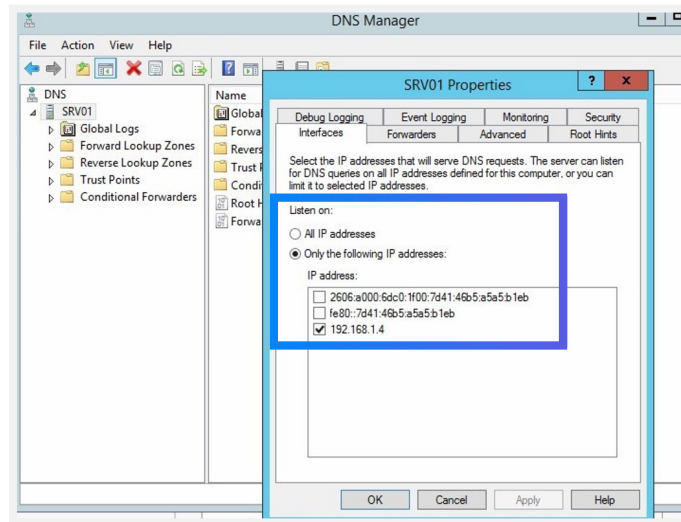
DNS Manager

File Action View Help

DNS
SRV01
Global Logs
Forward Lookup Zones
Reverse Lookup Zones
Trust Points
Conditional Forwarders

Name
Global
Forwa
Revers
Trust P
Condi
Root H
Forwa

SRV01 Properties

?

Debug Logging | Event Logging | Monitoring | Security
Interfaces | Forwarders | Advanced | Root Hints

Select the IP addresses that will serve DNS requests. The server can listen for DNS queries on all IP addresses defined for this computer, or you can limit it to selected IP addresses.

Listen on:

All IP addresses

Only the following IP addresses:

IP address:

2606:a000:6dc0:1f00:7d41:46b5:a5a5:b1eb
fe80::7d41:46b5:a5a5:b1eb
192.168.1.4

OK | Cancel | Apply | Help